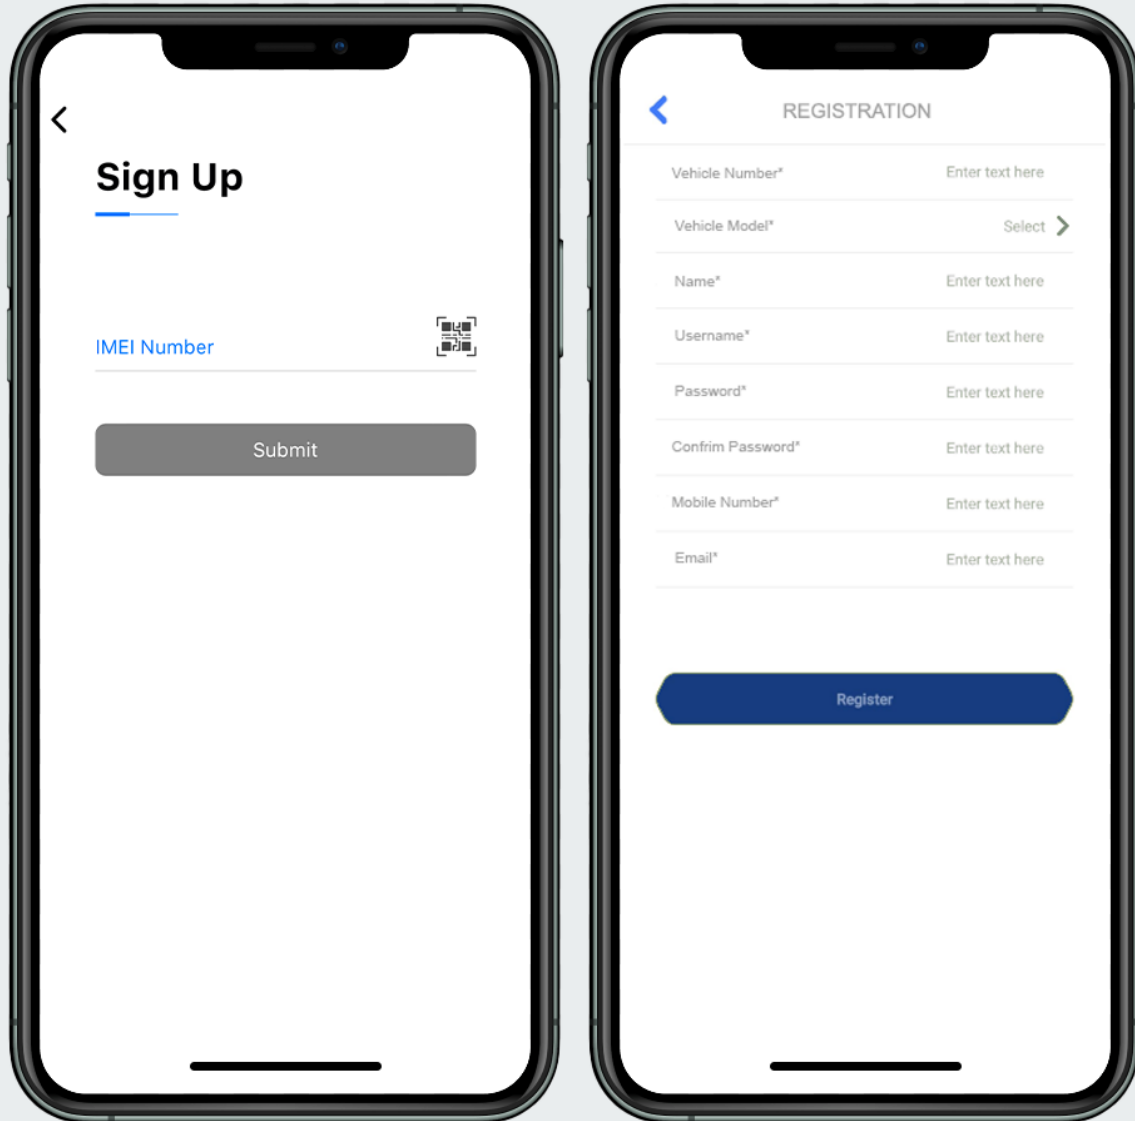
Sign Up

IMEI Number

Submit

REGISTRATION

Vehicle Number* Enter text here

Vehicle Model* Select

Name* Enter text here

Username* Enter text here

Password* Enter text here

Confrim Password* Enter text here

Mobile Number* Enter text here

Email* Enter text here

Register